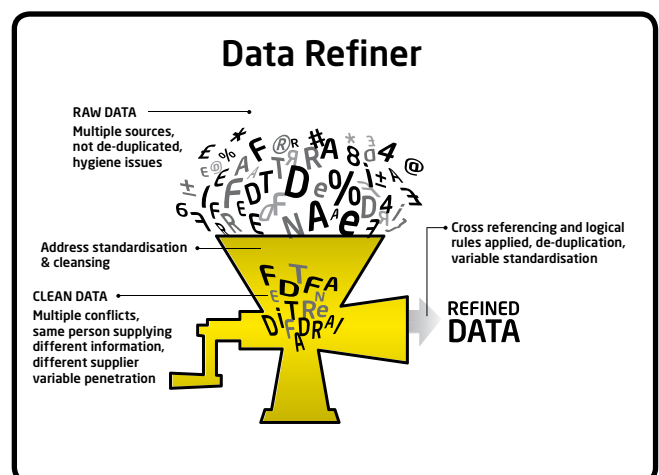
Data Refiner

RAW DATA
Multiple sources, not de-duplicated, hygiene issues

Address standardisation & cleansing

CLEAN DATA
Multiple conflicts, same person supplying different information, different supplier variable penetration

Cross referencing and logical rules applied, de-duplication, variable standardisation

REFINED
DATA